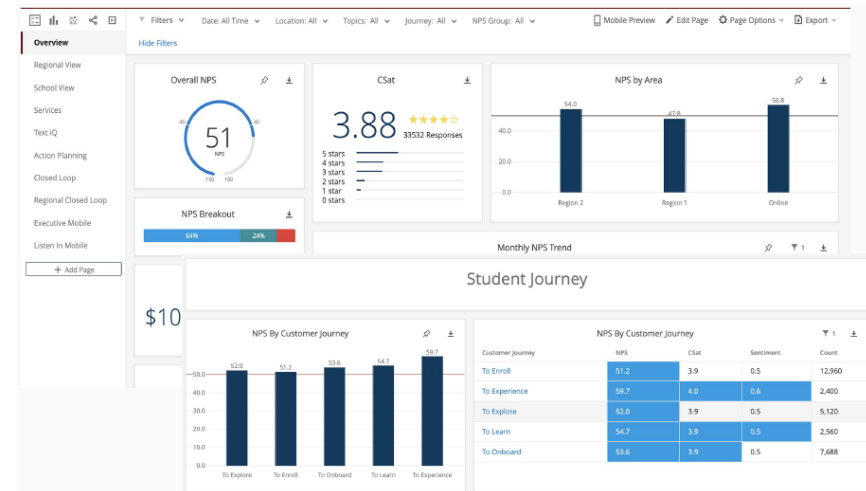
Filters Date: All Time Location: All Topics: All Journey: All NPS Group: All Mobile Preview Edit Page Page Options Export

Overview
Regional View
School View
Services
Text IQ
Action Planning
Closed Loop
Regional Closed Loop
Executive Mobile
Listen In Mobile
+ Add Page

Hide Filters

Overall NPS
40 40
51
NPS
-100 100

CSat
3.88
33532 Responses
5 stars
4 stars
3 stars
2 stars
1 star
0 stars

NPS by Area
54.0 47.8 56.8
40.0
20.0
0.0
Region 2 Region 1 Online

NPS Breakout
64% 24%

Monthly NPS Trend

$10

Student Journey

NPS By Customer Journey
52.0 51.2 53.6 54.7 59.7
50.0
40.0
30.0
20.0
10.0
0.0
To Explore To Enroll To Onboard To Learn To Experience

NPS By Customer Journey

| Customer Journey | NPS | CSat | Sentiment | Count |
|---|---|---|---|---|
| To Enroll | 51.2 | 3.9 | 0.5 | 12,960 |
| To Experience | 59.7 | 4.0 | 0.6 | 2,400 |
| To Explore | 52.0 | 3.9 | 0.5 | 5,120 |
| To Learn | 54.7 | 3.9 | 0.5 | 2,560 |
| To Onboard | 53.6 | 3.9 | 0.5 | 7,688 |